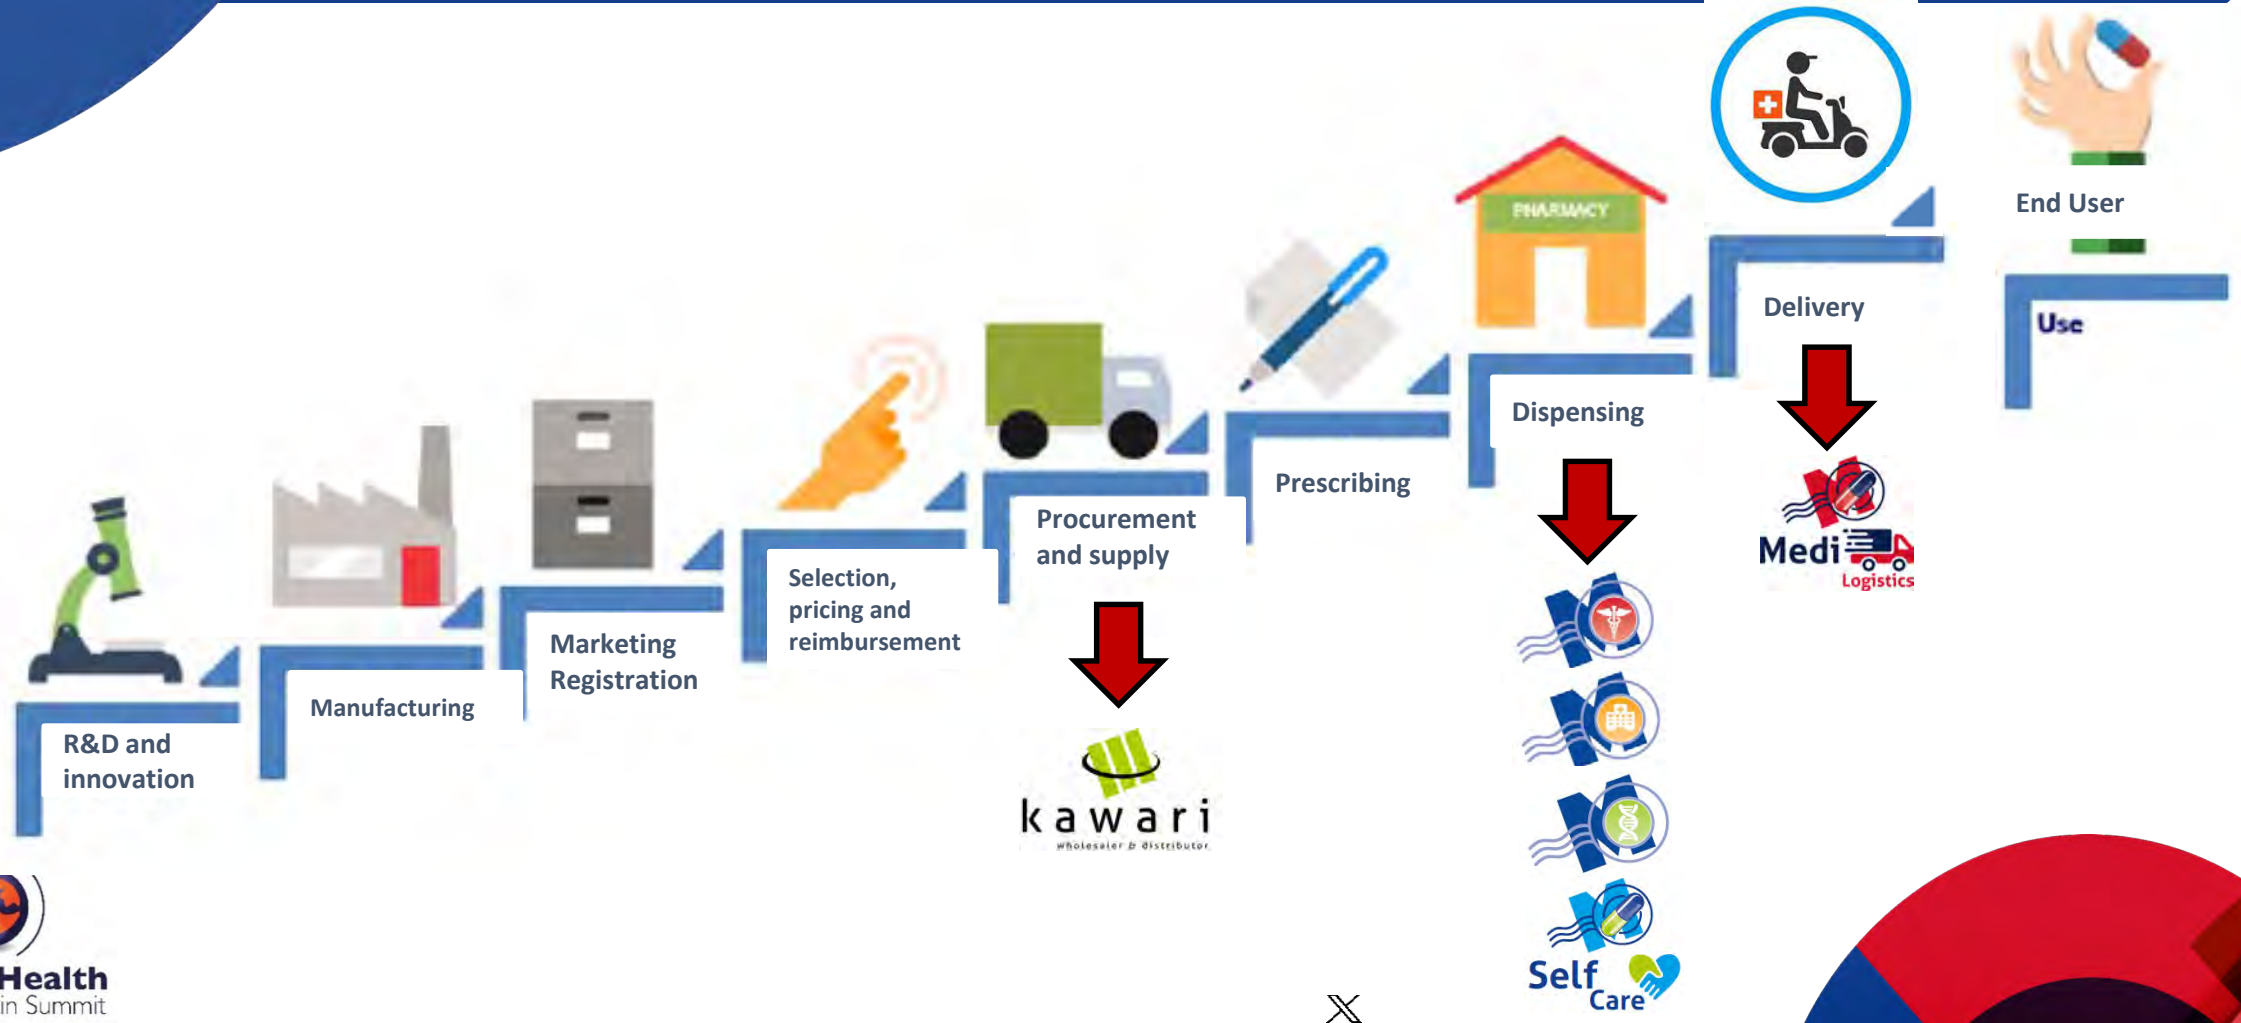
PHARMACY

End User

Delivery

Use

Dispensing

Prescribing

Procurement and supply

Selection, pricing and reimbursement

Marketing Registration

Manufacturing

R&D and innovation

Medi Logistics

kawari
wholesaler & distributor

Self Care

Health
in Summit